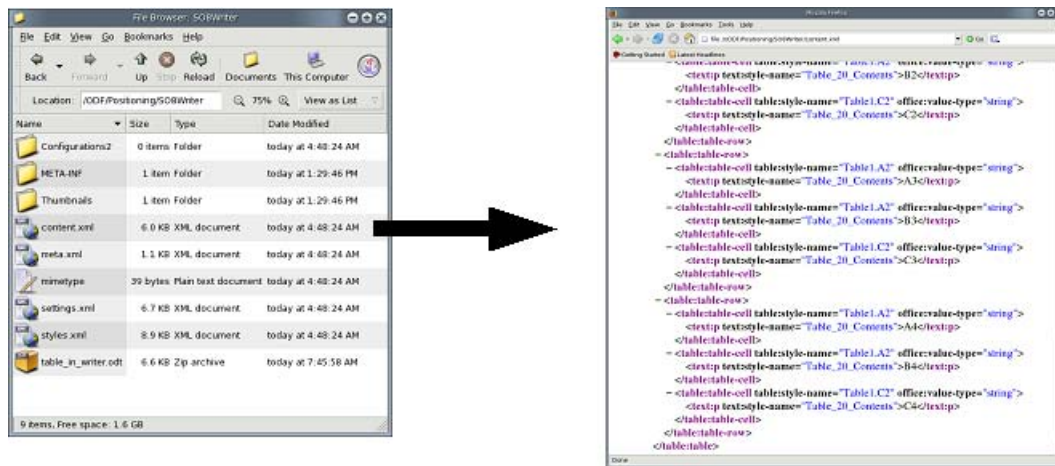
File Browser: SOBWriter

File Edit View Go Bookmarks Help

Back Forward Up Stop Reload Documents This Computer

Location: /ODF/Positioning/SOBWriter 75% View as List

| Name | Size | Type | Date Modified |
|---|---|---|---|
| Configurations2 | 0 items | Folder | today at 4:48:24 AM |
| META-INF | 1 item | Folder | today at 1:29:46 PM |
| Thumbnails | 1 item | Folder | today at 1:29:46 PM |
| content.xml | 6.0 KB | XML document | today at 4:48:24 AM |
| meta.xml | 1.1 KB | XML document | today at 4:48:24 AM |
| mimetype | 39 bytes | Plain text document | today at 4:48:24 AM |
| settings.xml | 6.7 KB | XML document | today at 4:48:24 AM |
| styles.xml | 8.9 KB | XML document | today at 4:48:24 AM |
| table_in_writer.odt | 6.6 KB | Zip archive | today at 7:45:58 AM |

9 items, Free space: 1.6 GB

Mozilla Firefox

File Edit View Go Bookmarks Tools Help

file:///ODF/Positioning/SOBWriter/content.xml

Getting Started Latest Headlines

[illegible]
<text:p text:style-name="Table_20_Contents">B2</text:p>
</table:table-cell>
- <table:table-cell table:style-name="Table1.C2" office:value-type="string">
<text:p text:style-name="Table_20_Contents">C2</text:p>
</table:table-cell>
</table:table-row>
- <table:table-row>
- <table:table-cell table:style-name="Table1.A2" office:value-type="string">
<text:p text:style-name="Table_20_Contents">A3</text:p>
</table:table-cell>
- <table:table-cell table:style-name="Table1.A2" office:value-type="string">
<text:p text:style-name="Table_20_Contents">B3</text:p>
</table:table-cell>
- <table:table-cell table:style-name="Table1.C2" office:value-type="string">
<text:p text:style-name="Table_20_Contents">C3</text:p>
</table:table-cell>
</table:table-row>
- <table:table-row>
- <table:table-cell table:style-name="Table1.A2" office:value-type="string">
<text:p text:style-name="Table_20_Contents">A4</text:p>
</table:table-cell>
- <table:table-cell table:style-name="Table1.A2" office:value-type="string">
<text:p text:style-name="Table_20_Contents">B4</text:p>
</table:table-cell>
- <table:table-cell table:style-name="Table1.C2" office:value-type="string">
<text:p text:style-name="Table_20_Contents">C4</text:p>
</table:table-cell>
</table:table-row>
</table:table>

Done